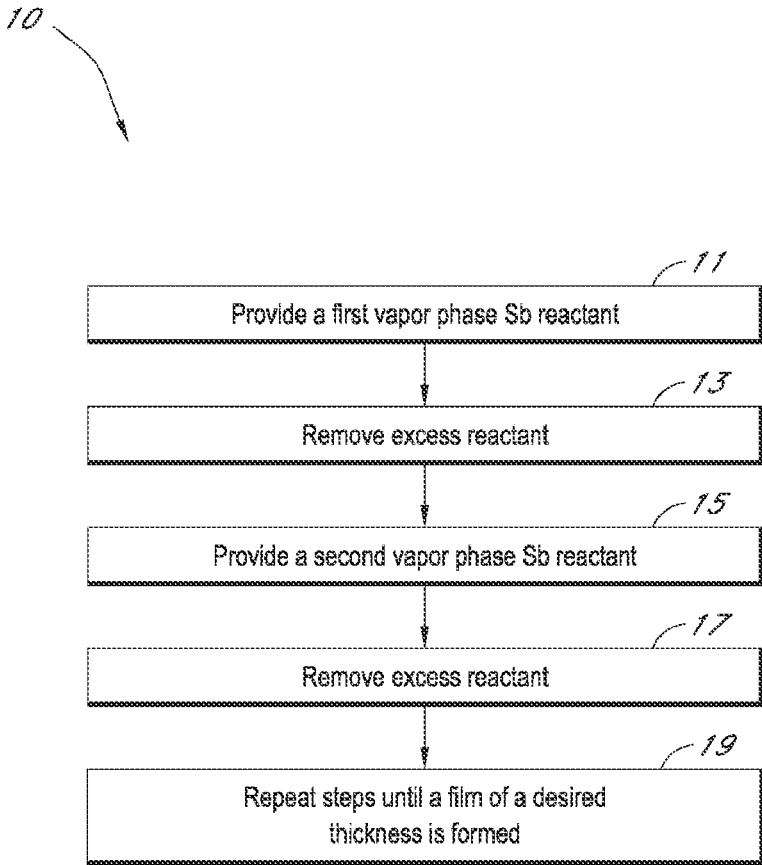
10

11
Provide a first vapor phase Sb reactant

13
Remove excess reactant

15
Provide a second vapor phase Sb reactant

17
Remove excess reactant

19
Repeat steps until a film of a desired thickness is formed